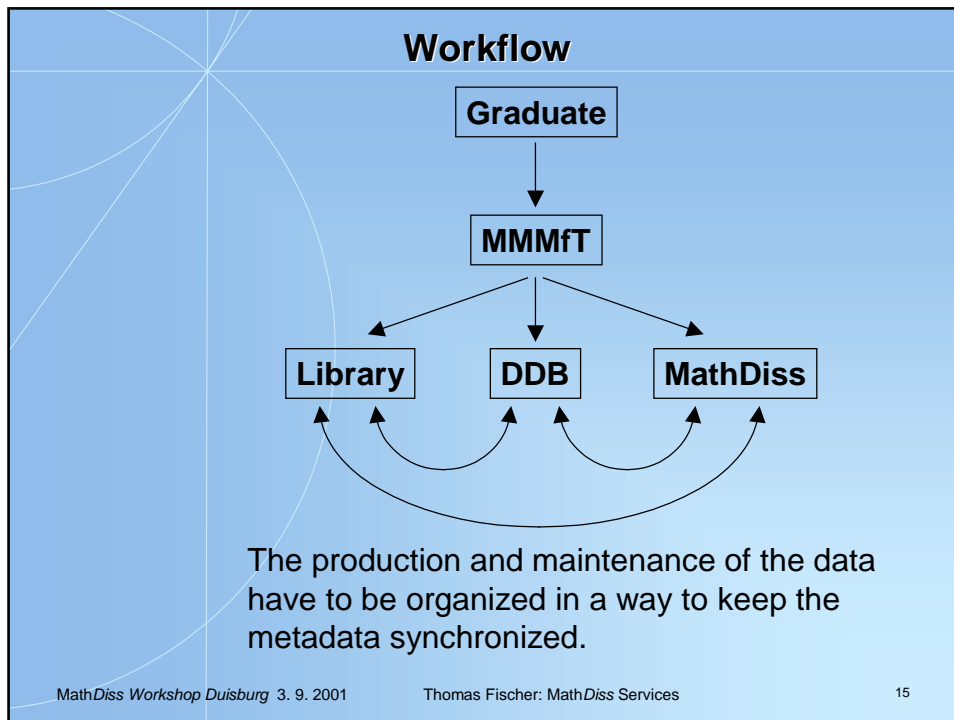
Workflow

Graduate

MMMfT

Library

DDB

MathDiss

The production and maintenance of the data have to be organized in a way to keep the metadata synchronized.

MathDiss Workshop Duisburg 3. 9. 2001

Thomas Fischer: MathDiss Services

15